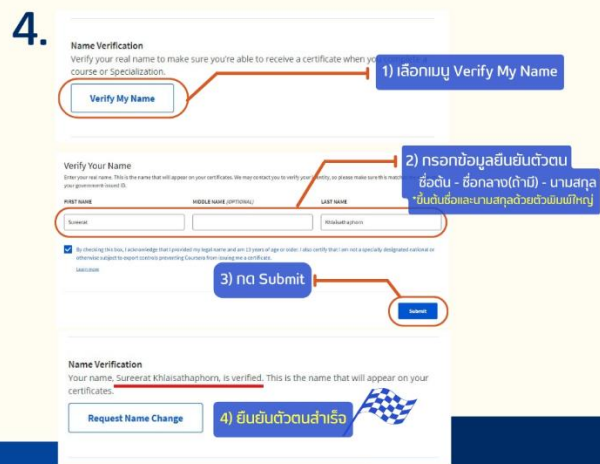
4.

Name Verification

Verify your real name to make sure you're able to receive a certificate when yo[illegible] course or Specialization.

1) เลือกเมนู Verify My Name

Verify My Name

Verify Your Name

Enter your real name. This is the name that will appear on your certificates. We may contact you to verify your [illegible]tity, so please make sure it match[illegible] your government-issued ID.

2) กรอกข้อมูลยืนยันตัวตน

ชื่อต้น - ชื่อกลาง(ถ้ามี) - นามสกุล

*ขึ้นต้นชื่อและนามสกุลด้วยตัวพิมพ์ใหญ่

FIRST NAME

MIDDLE NAME (OPTIONAL)

LAST NAME

Sureerat

Khlaisathaphorn

By checking this box, I acknowledge that I provided my legal name and am 13 years of age or older. I also certify that I am not a specially designated national or otherwise subject to export controls preventing Coursera from issuing me a certificate.

Learn more

3) กด Submit

Submit

Name Verification

Your name, Sureerat Khlaisathaphorn, is verified. This is the name that will appear on your certificates.

Request Name Change

4) ยืนยันตัวตนสำเร็จ